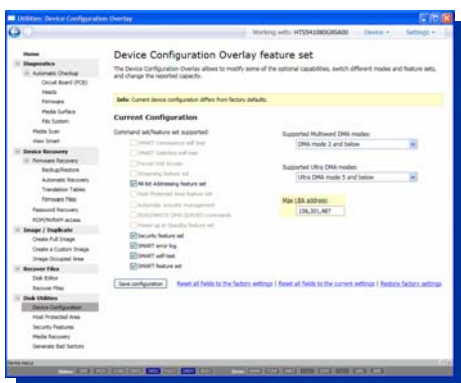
Utilities: Device Configuration Overlay

Working with: HTS541080G9SA00 Device Settings

Home
Diagnostics
Automatic Checkup
Circuit Board (PCB)
Heads
Firmware
Media Surface
File System
Media Scan
View Smart
Device Recovery
Firmware Recovery
Backup/Restore
Automatic Recovery
Translation Tables
Firmware Files
Password Recovery
ROM/RAM/MPI access
Image / Duplicate
Create Full Image
Create a Custom Image
Image Occupied Area
Recover Files
Disk Editor
Recover Files
Disk Utilities
Device Configuration
Host Protected Area
Security Features
Media Recovery
Generate Bad Sectors

Device Configuration Overlay feature set

The Device Configuration Overlay allows to modify some of the optional capabilities, switch different modes and feature sets, and change the reported capacity.

Info: Current device configuration differs from factory defaults.

Current Configuration

Command set/feature set supported:
SMART Conveyance self-test
SMART Selective self-test
Forced Unit Access
Streaming feature set
48-bit Addressing feature set
Host Protected Area feature set
Automatic acoustic management
READ/WRITE DMA QUEUED commands
Power-up in Standby feature set
Security feature set
SMART error log
SMART self-test
SMART feature set

Supported Multiword DMA modes:
DMA mode 2 and below

Supported Ultra DMA modes:
Ultra DMA mode 5 and below

Max LBA address:
156,301,487

Save configuration

Reset all fields to the factory settings | Reset all fields to the current settings | Restore factory settings

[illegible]